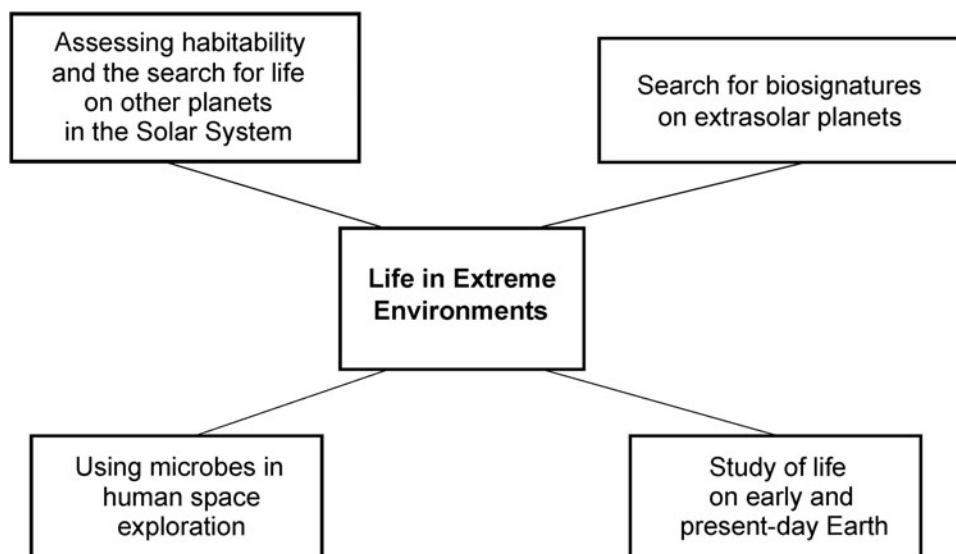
Assessing habitability and the search for life on other planets in the Solar System

Search for biosignatures on extrasolar planets

Life in Extreme Environments

Using microbes in human space exploration

Study of life on early and present-day Earth